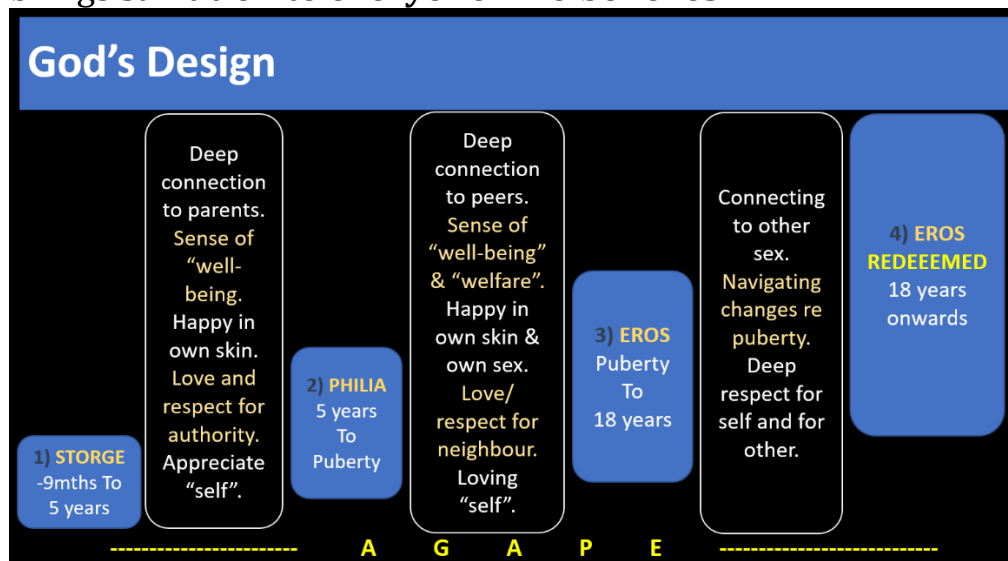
God's Design

1) STORGE -9mths To 5 years

Deep connection to parents. Sense of "well-being. Happy in own skin. Love and respect for authority. Appreciate "self".

2) PHILIA 5 years To Puberty

Deep connection to peers. Sense of "well-being" & "welfare". Happy in own skin & own sex. Love/ respect for neighbour. Loving "self".

3) EROS Puberty To 18 years

Connecting to other sex. Navigating changes re puberty. Deep respect for self and for other.

4) EROS REDEEEMED 18 years onwards

----------------------- A G A P E ---------------------------